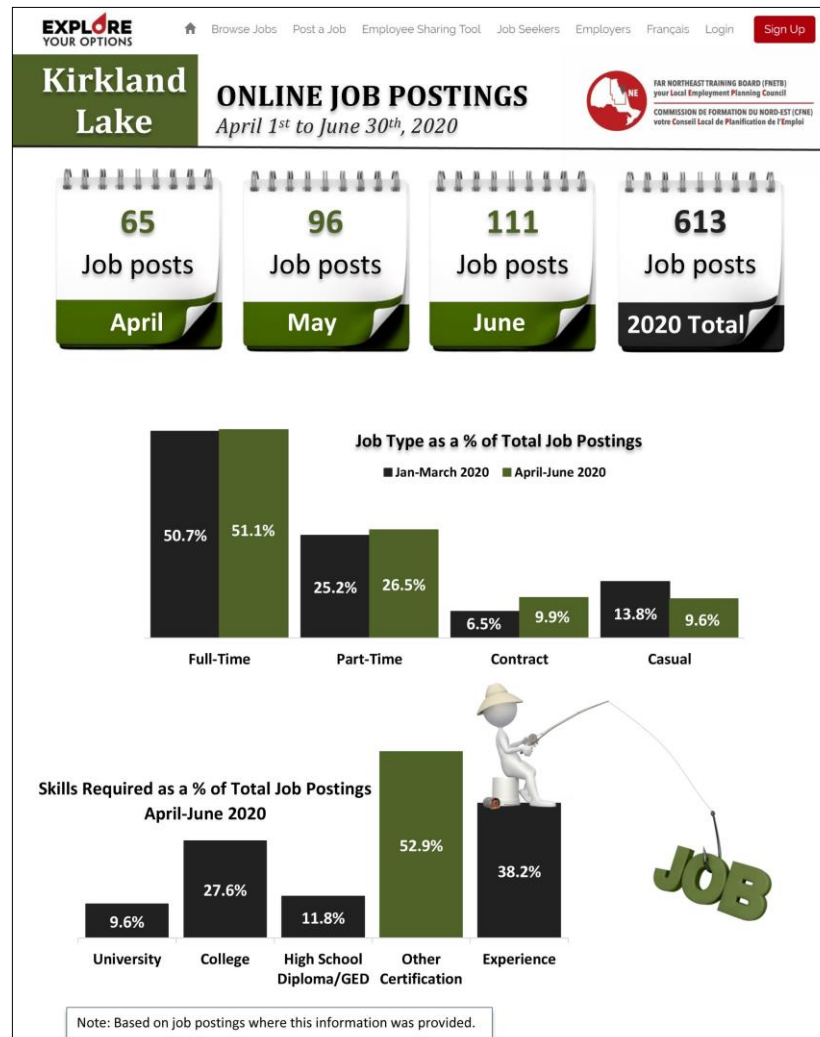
EXPLORE YOUR OPTIONS

Browse Jobs Post a Job Employee Sharing Tool Job Seekers Employers Français Login Sign Up

Kirkland Lake

ONLINE JOB POSTINGS
April 1st to June 30th, 2020

NE
FAR NORTHEAST TRAINING BOARD (FNETB)
your Local Employment Planning Council
COMMISSION DE FORMATION DU NORD-EST (CFNE)
votre Conseil Local de Planification de l'Emploi

65 Job posts April

96 Job posts May

111 Job posts June

613 Job posts 2020 Total

Job Type as a % of Total Job Postings

Jan-March 2020 April-June 2020

| | Jan-March 2020 | April-June 2020 |
|---|---|---|
| Full-Time | 50.7% | 51.1% |
| Part-Time | 25.2% | 26.5% |
| Contract | 6.5% | 9.9% |
| Casual | 13.8% | 9.6% |

Skills Required as a % of Total Job Postings
April-June 2020

| University | College | High School Diploma/GED | Other Certification | Experience |
|---|---|---|---|---|
| 9.6% | 27.6% | 11.8% | 52.9% | 38.2% |

JOB

Note: Based on job postings where this information was provided.